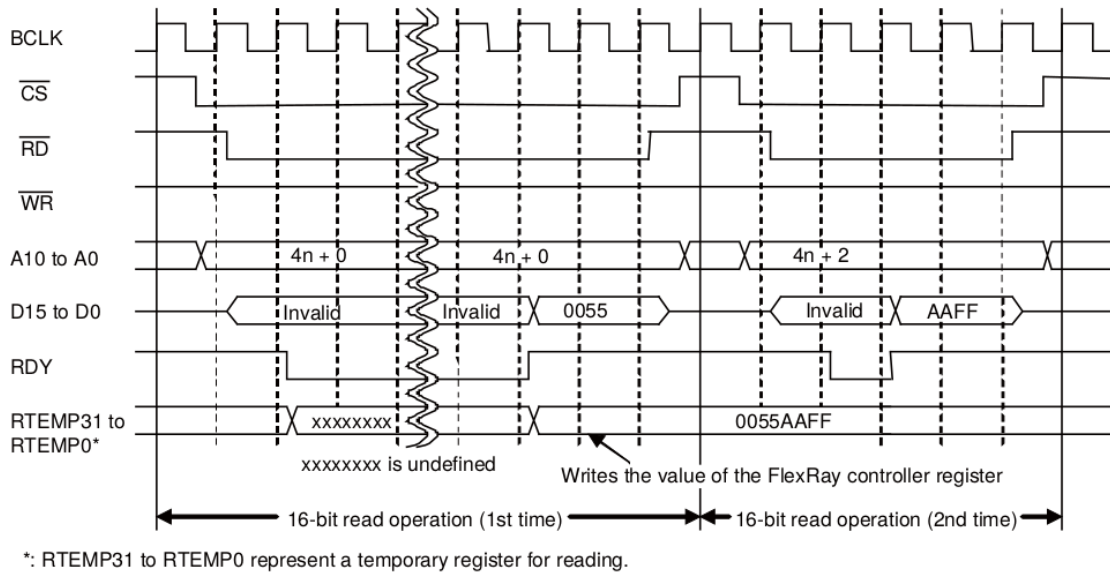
BCLK

$\overline{CS}$

$\overline{RD}$

$\overline{WR}$

A10 to A0

4n + 0

4n + 0

4n + 2

D15 to D0

Invalid

Invalid

0055

Invalid

AAFF

RDY

RTEMP31 to RTEMP0*

xxxxxxxx

0055AAFF

xxxxxxxx is undefined

Writes the value of the FlexRay controller register

16-bit read operation (1st time)

16-bit read operation (2nd time)

*: RTEMP31 to RTEMP0 represent a temporary register for reading.